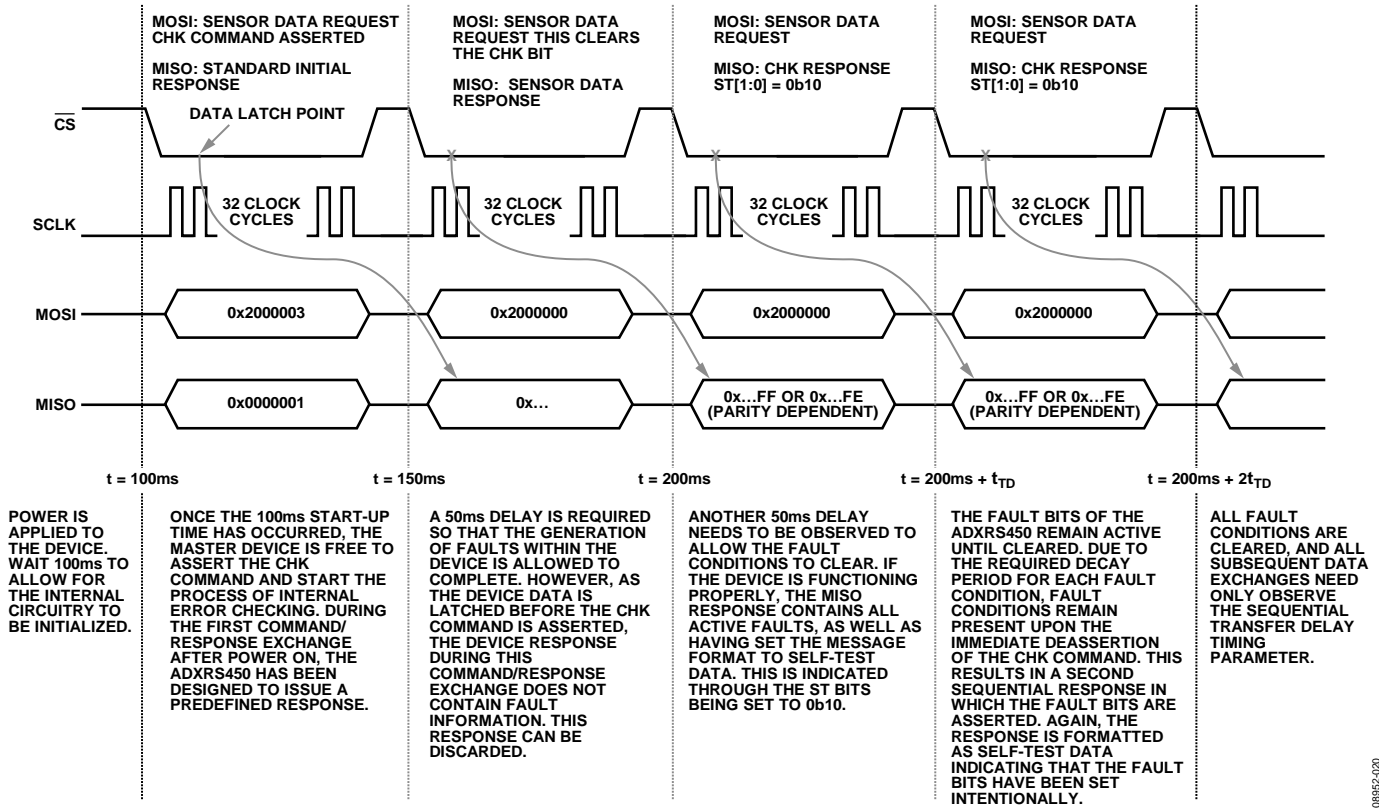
MOSI: SENSOR DATA REQUEST CHK COMMAND ASSERTED

MISO: STANDARD INITIAL RESPONSE

MOSI: SENSOR DATA REQUEST THIS CLEARS THE CHK BIT

MISO: SENSOR DATA RESPONSE

MOSI: SENSOR DATA REQUEST

MISO: CHK RESPONSE ST[1:0] = 0b10

MOSI: SENSOR DATA REQUEST

MISO: CHK RESPONSE ST[1:0] = 0b10

$\overline{CS}$

DATA LATCH POINT

SCLK

32 CLOCK CYCLES

32 CLOCK CYCLES

32 CLOCK CYCLES

32 CLOCK CYCLES

MOSI

0x2000003

0x2000000

0x2000000

0x2000000

MISO

0x0000001

0x…

0x…FF OR 0x…FE (PARITY DEPENDENT)

0x…FF OR 0x…FE (PARITY DEPENDENT)

t = 100ms

t = 150ms

t = 200ms

t = 200ms + $t_{TD}$

t = 200ms + $2t_{TD}$

POWER IS APPLIED TO THE DEVICE. WAIT 100ms TO ALLOW FOR THE INTERNAL CIRCUITRY TO BE INITIALIZED.

ONCE THE 100ms START-UP TIME HAS OCCURRED, THE MASTER DEVICE IS FREE TO ASSERT THE CHK COMMAND AND START THE PROCESS OF INTERNAL ERROR CHECKING. DURING THE FIRST COMMAND/ RESPONSE EXCHANGE AFTER POWER ON, THE ADXRS450 HAS BEEN DESIGNED TO ISSUE A PREDEFINED RESPONSE.

A 50ms DELAY IS REQUIRED SO THAT THE GENERATION OF FAULTS WITHIN THE DEVICE IS ALLOWED TO COMPLETE. HOWEVER, AS THE DEVICE DATA IS LATCHED BEFORE THE CHK COMMAND IS ASSERTED, THE DEVICE RESPONSE DURING THIS COMMAND/RESPONSE EXCHANGE DOES NOT CONTAIN FAULT INFORMATION. THIS RESPONSE CAN BE DISCARDED.

ANOTHER 50ms DELAY NEEDS TO BE OBSERVED TO ALLOW THE FAULT CONDITIONS TO CLEAR. IF THE DEVICE IS FUNCTIONING PROPERLY, THE MISO RESPONSE CONTAINS ALL ACTIVE FAULTS, AS WELL AS HAVING SET THE MESSAGE FORMAT TO SELF-TEST DATA. THIS IS INDICATED THROUGH THE ST BITS BEING SET TO 0b10.

THE FAULT BITS OF THE ADXRS450 REMAIN ACTIVE UNTIL CLEARED. DUE TO THE REQUIRED DECAY PERIOD FOR EACH FAULT CONDITION, FAULT CONDITIONS REMAIN PRESENT UPON THE IMMEDIATE DEASSERTION OF THE CHK COMMAND. THIS RESULTS IN A SECOND SEQUENTIAL RESPONSE IN WHICH THE FAULT BITS ARE ASSERTED. AGAIN, THE RESPONSE IS FORMATTED AS SELF-TEST DATA INDICATING THAT THE FAULT BITS HAVE BEEN SET INTENTIONALLY.

ALL FAULT CONDITIONS ARE CLEARED, AND ALL SUBSEQUENT DATA EXCHANGES NEED ONLY OBSERVE THE SEQUENTIAL TRANSFER DELAY TIMING PARAMETER.

08952-020